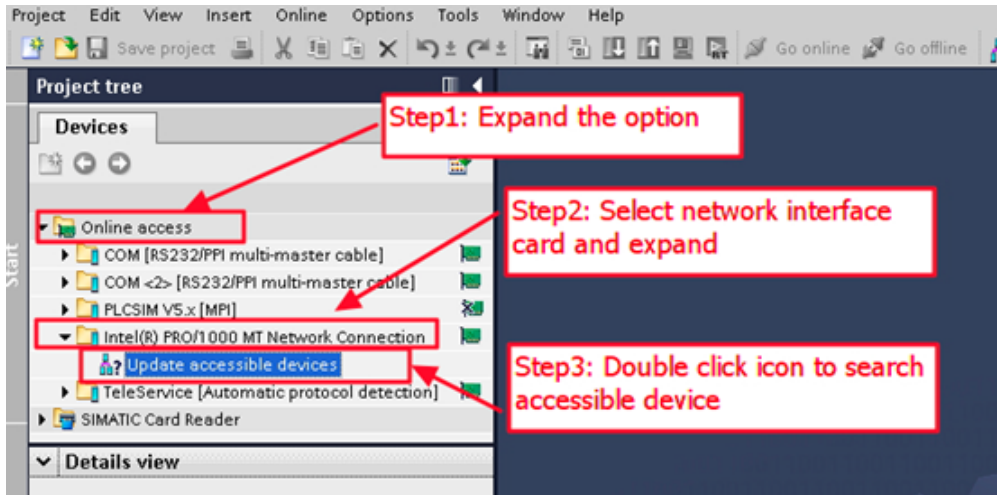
Project Edit View Insert Online Options Tools Window Help

Save project Go online Go offline

Project tree

Devices

Start

Online access

COM [RS232/PPI multi-master cable]

COM <2> [RS232/PPI multi-master cable]

PLCSIM V5.x [MPI]

Intel(R) PRO/1000 MT Network Connection

Update accessible devices

TeleService [Automatic protocol detection]

SIMATIC Card Reader

Details view

Step1: Expand the option

Step2: Select network interface card and expand

Step3: Double click icon to search accessible device